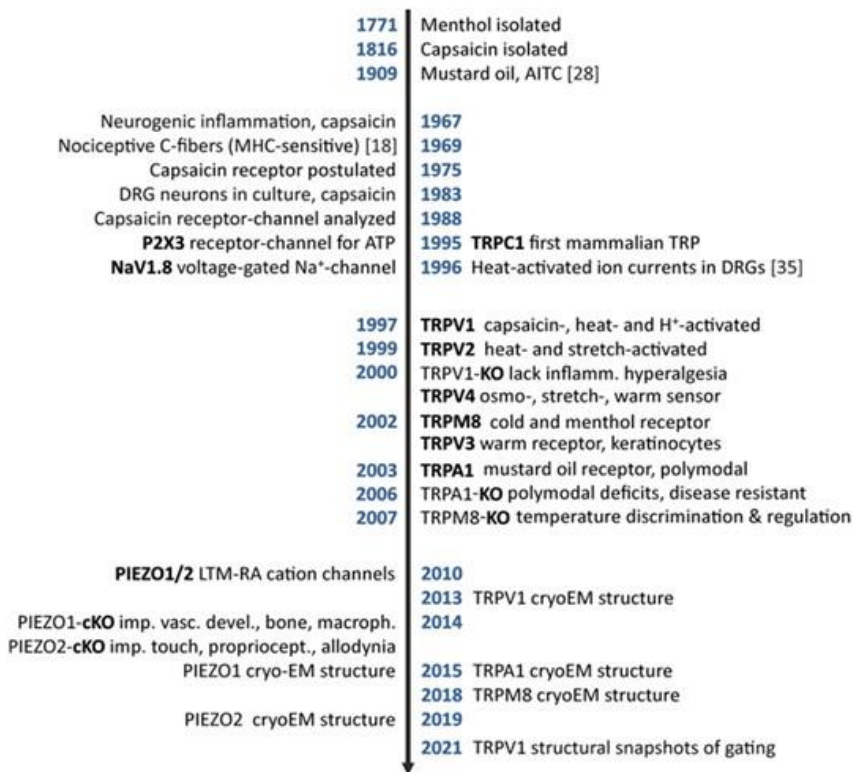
1771 Menthol isolated
1816 Capsaicin isolated
1909 Mustard oil, AITC [28]

Neurogenic inflammation, capsaicin 1967
Nociceptive C-fibers (MHC-sensitive) [18] 1969
Capsaicin receptor postulated 1975
DRG neurons in culture, capsaicin 1983
Capsaicin receptor-channel analyzed 1988
P2X3 receptor-channel for ATP 1995 TRPC1 first mammalian TRP
NaV1.8 voltage-gated Na$^+$-channel 1996 Heat-activated ion currents in DRGs [35]

1997 TRPV1 capsaicin-, heat- and H$^+$-activated
1999 TRPV2 heat- and stretch-activated
2000 TRPV1-KO lack inflamm. hyperalgesia
TRPV4 osmo-, stretch-, warm sensor
2002 TRPM8 cold and menthol receptor
TRPV3 warm receptor, keratinocytes
2003 TRPA1 mustard oil receptor, polymodal
2006 TRPA1-KO polymodal deficits, disease resistant
2007 TRPM8-KO temperature discrimination & regulation

PIEZO1/2 LTM-RA cation channels 2010
2013 TRPV1 cryoEM structure
PIEZO1-cKO imp. vasc. devel., bone, macroph. 2014
PIEZO2-cKO imp. touch, propriocept., allodynia
PIEZO1 cryo-EM structure 2015 TRPA1 cryoEM structure
2018 TRPM8 cryoEM structure
PIEZO2 cryoEM structure 2019
2021 TRPV1 structural snapshots of gating